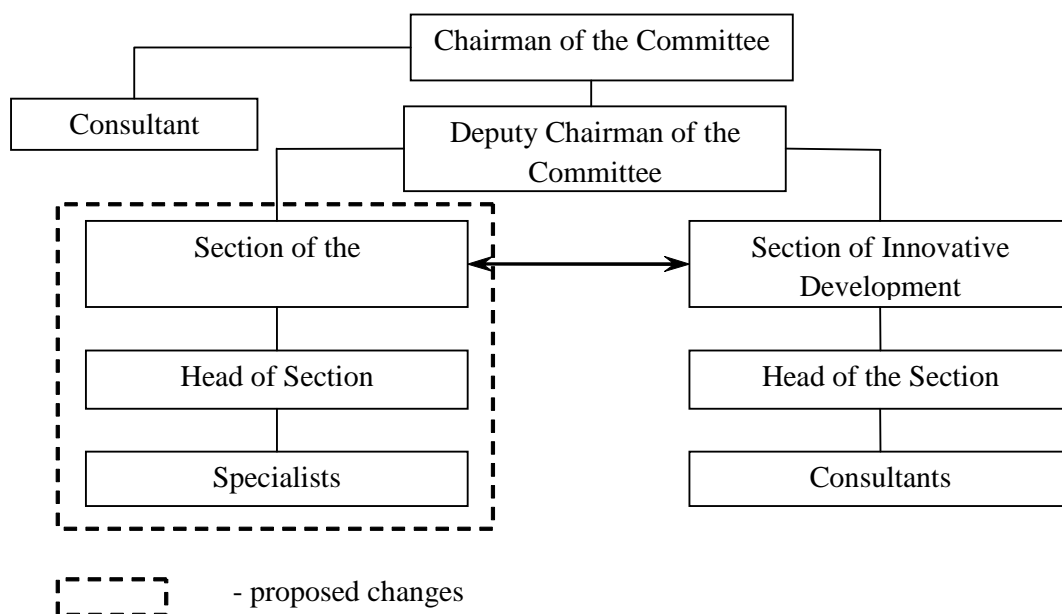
Chairman of the Committee

Consultant

Deputy Chairman of the Committee

Section of the

Head of Section

Specialists

Section of Innovative Development

Head of the Section

Consultants

- proposed changes